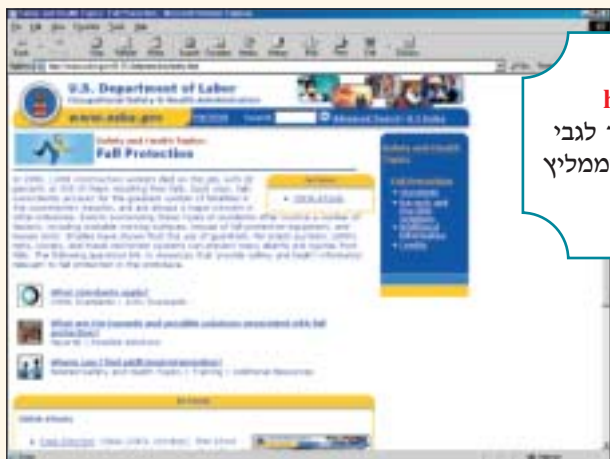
U.S. Department of Labor
Occupational Safety & Health Administration

www.osha.gov

Safety and Health Topics:
Fall Protection

What standards apply?

What are the hazards and possible solutions associated with fall protection?

Where can I find additional information?

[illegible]

H
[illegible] לגבי
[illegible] ממליץ